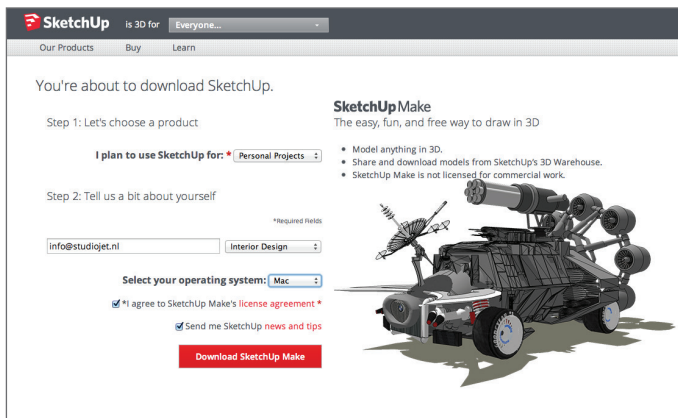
SketchUp is 3D for Everyone...

Our Products Buy Learn

You're about to download SketchUp.

Step 1: Let's choose a product

I plan to use SketchUp for: * Personal Projects

Step 2: Tell us a bit about yourself

*Required Fields

info@studiojet.nl Interior Design

Select your operating system: Mac

*I agree to SketchUp Make's license agreement *

Send me SketchUp news and tips

Download SketchUp Make

SketchUp Make
The easy, fun, and free way to draw in 3D

- Model anything in 3D.
- Share and download models from SketchUp's 3D Warehouse.
- SketchUp Make is not licensed for commercial work.